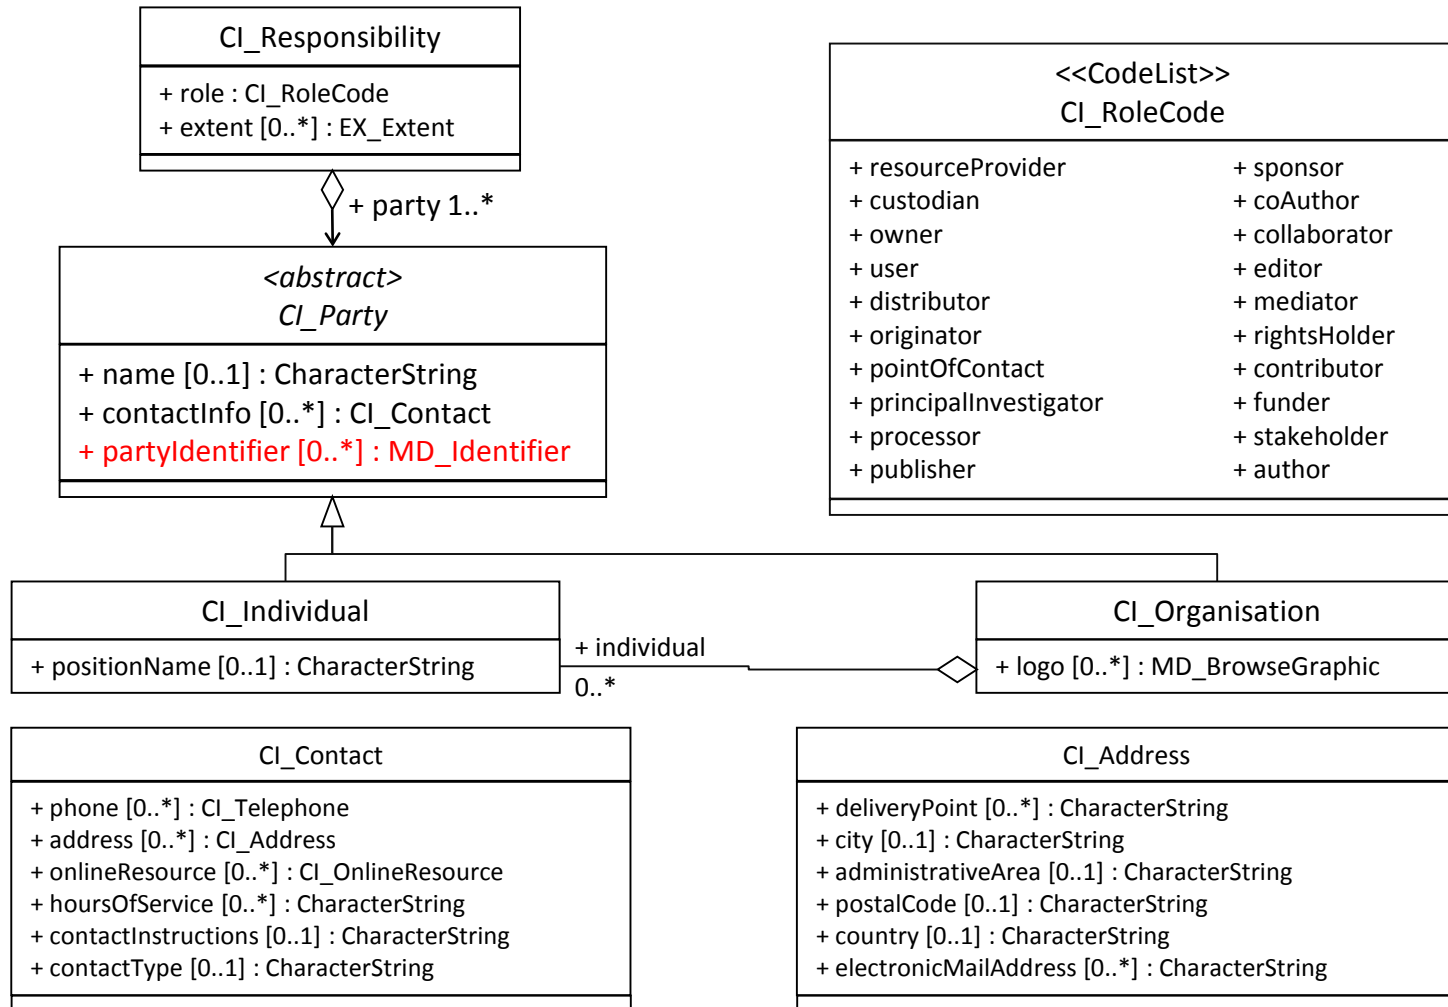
CI_Responsibility

+ role : CI_RoleCode
+ extent [0..*] : EX_Extent

+ party 1..*

<abstract>
CI_Party

+ name [0..1] : CharacterString
+ contactInfo [0..*] : CI_Contact
+ partyIdentifier [0..*] : MD_Identifier

<<CodeList>>
CI_RoleCode

+ resourceProvider
+ custodian
+ owner
+ user
+ distributor
+ originator
+ pointOfContact
+ principalInvestigator
+ processor
+ publisher

+ sponsor
+ coAuthor
+ collaborator
+ editor
+ mediator
+ rightsHolder
+ contributor
+ funder
+ stakeholder
+ author

CI_Individual

+ positionName [0..1] : CharacterString

+ individual
0..*

CI_Organisation

+ logo [0..*] : MD_BrowseGraphic

CI_Contact

+ phone [0..*] : CI_Telephone
+ address [0..*] : CI_Address
+ onlineResource [0..*] : CI_OnlineResource
+ hoursOfService [0..*] : CharacterString
+ contactInstructions [0..1] : CharacterString
+ contactType [0..1] : CharacterString

CI_Address

+ deliveryPoint [0..*] : CharacterString
+ city [0..1] : CharacterString
+ administrativeArea [0..1] : CharacterString
+ postalCode [0..1] : CharacterString
+ country [0..1] : CharacterString
+ electronicMailAddress [0..*] : CharacterString